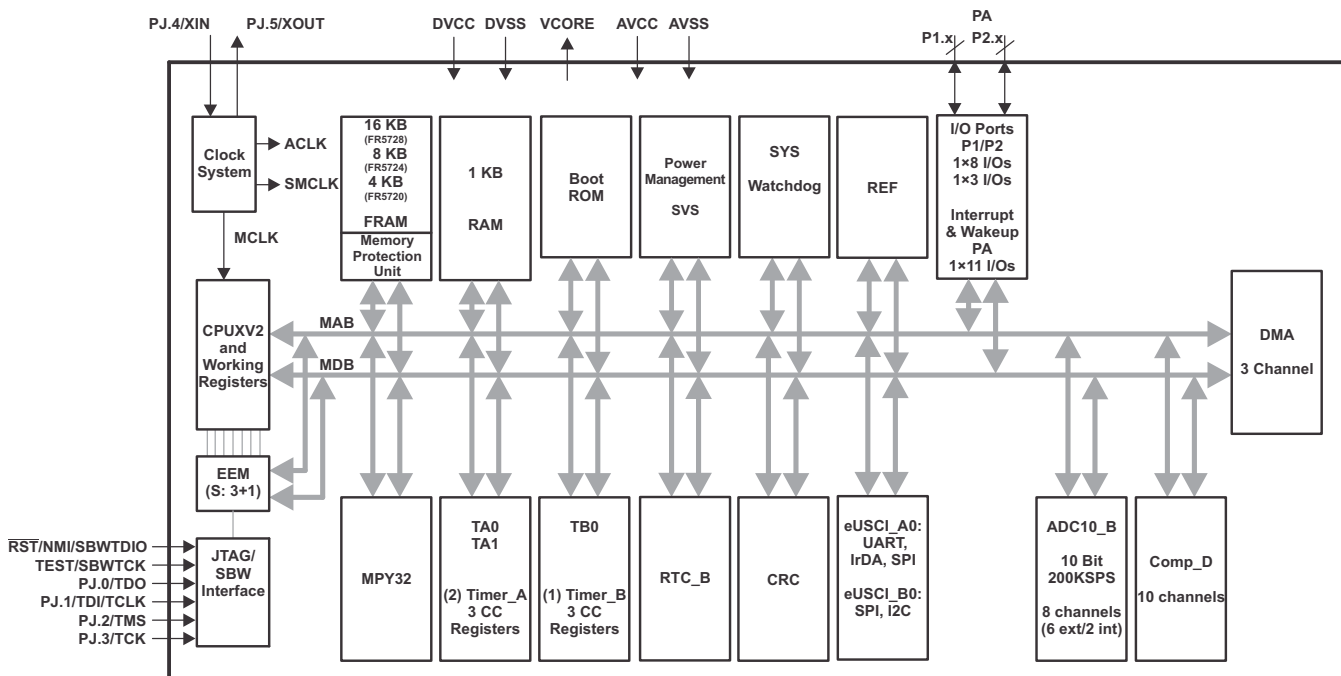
PJ.4/XIN PJ.5/XOUT DVCC DVSS VCORE AVCC AVSS PA P1.x P2.x

Clock System

ACLK

SMCLK

MCLK

16 KB (FR5728) 8 KB (FR5724) 4 KB (FR5720) FRAM

Memory Protection Unit

1 KB RAM

Boot ROM

Power Management SVS

SYS Watchdog

REF

I/O Ports P1/P2 1×8 I/Os 1×3 I/Os

Interrupt & Wakeup PA 1×11 I/Os

CPUXV2 and Working Registers

MAB

MDB

DMA 3 Channel

EEM (S: 3+1)

$\overline{RST}$/NMI/SBWTDIO
TEST/SBWTCK
PJ.0/TDO
PJ.1/TDI/TCLK
PJ.2/TMS
PJ.3/TCK

JTAG/ SBW Interface

MPY32

TA0 TA1 (2) Timer_A 3 CC Registers

TB0 (1) Timer_B 3 CC Registers

RTC_B

CRC

eUSCI_A0: UART, IrDA, SPI eUSCI_B0: SPI, I2C

ADC10_B 10 Bit 200KSPS 8 channels (6 ext/2 int)

Comp_D 10 channels